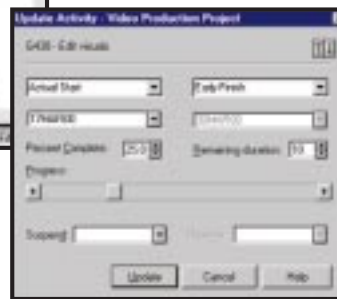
Update Activity - Video Production Project

G430 - Edit visuals

Actual Start

Early Finish

7/7/AM100

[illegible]

Percent Complete: 25.0

Remaining duration: 10

Progress

Suspend:

Resume:

Update

Cancel

Help